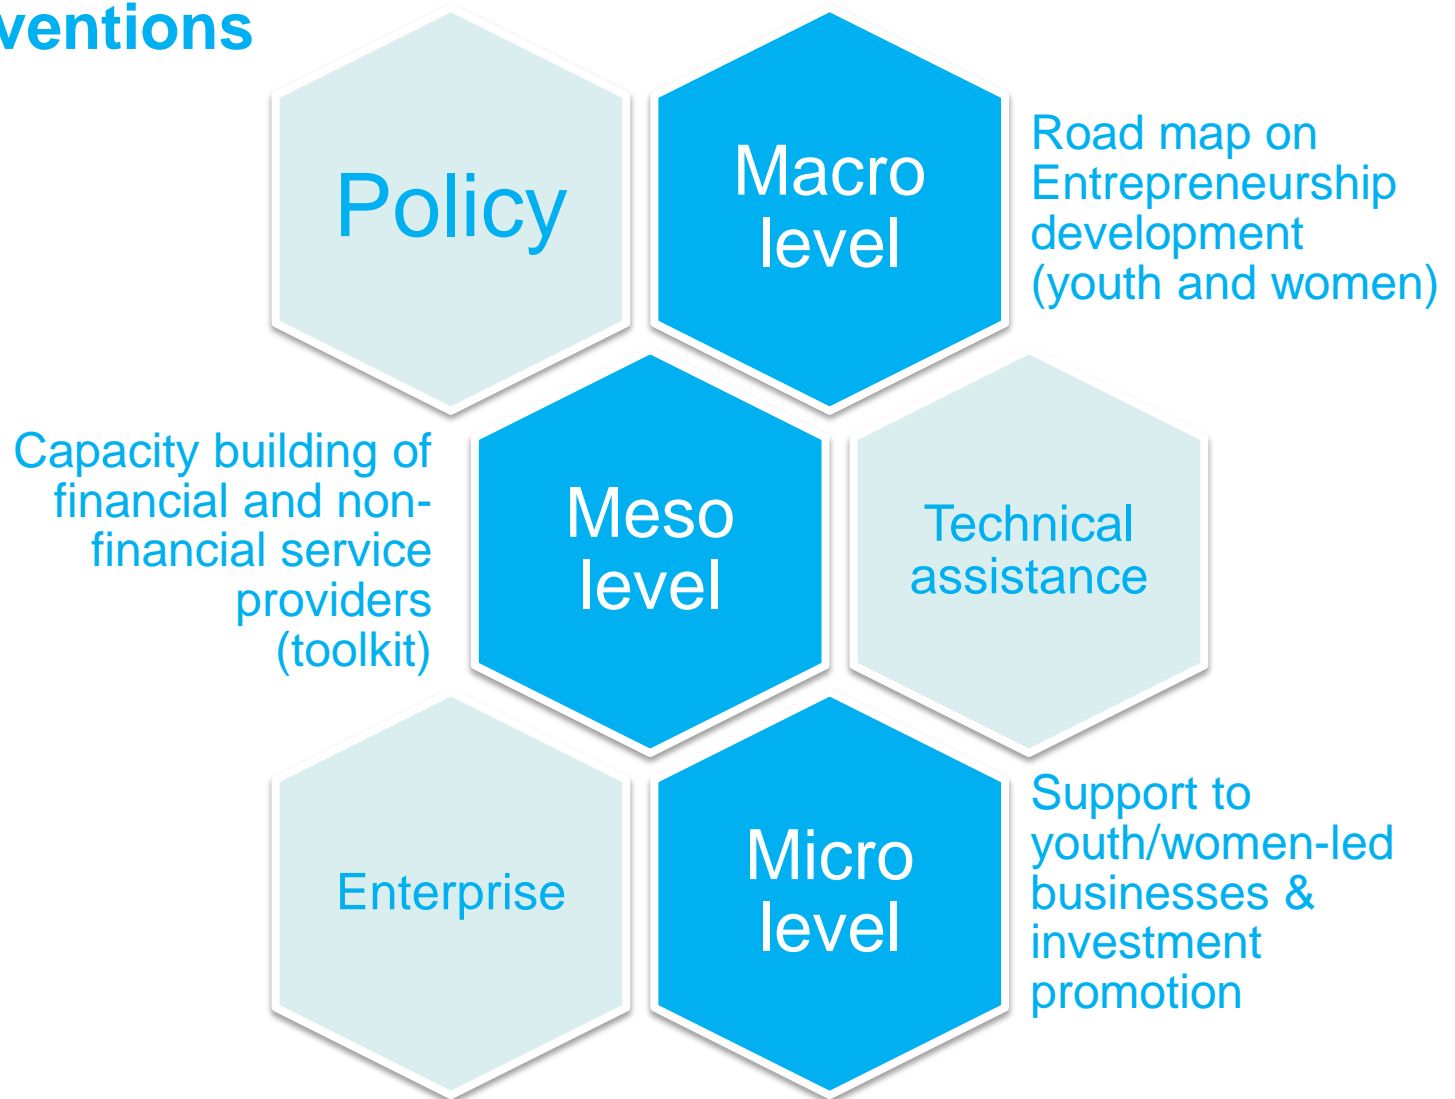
ventions

Policy

Macro level

Road map on Entrepreneurship development (youth and women)

Capacity building of financial and non-financial service providers (toolkit)

Meso level

Technical assistance

Enterprise

Micro level

Support to youth/women-led businesses & investment promotion